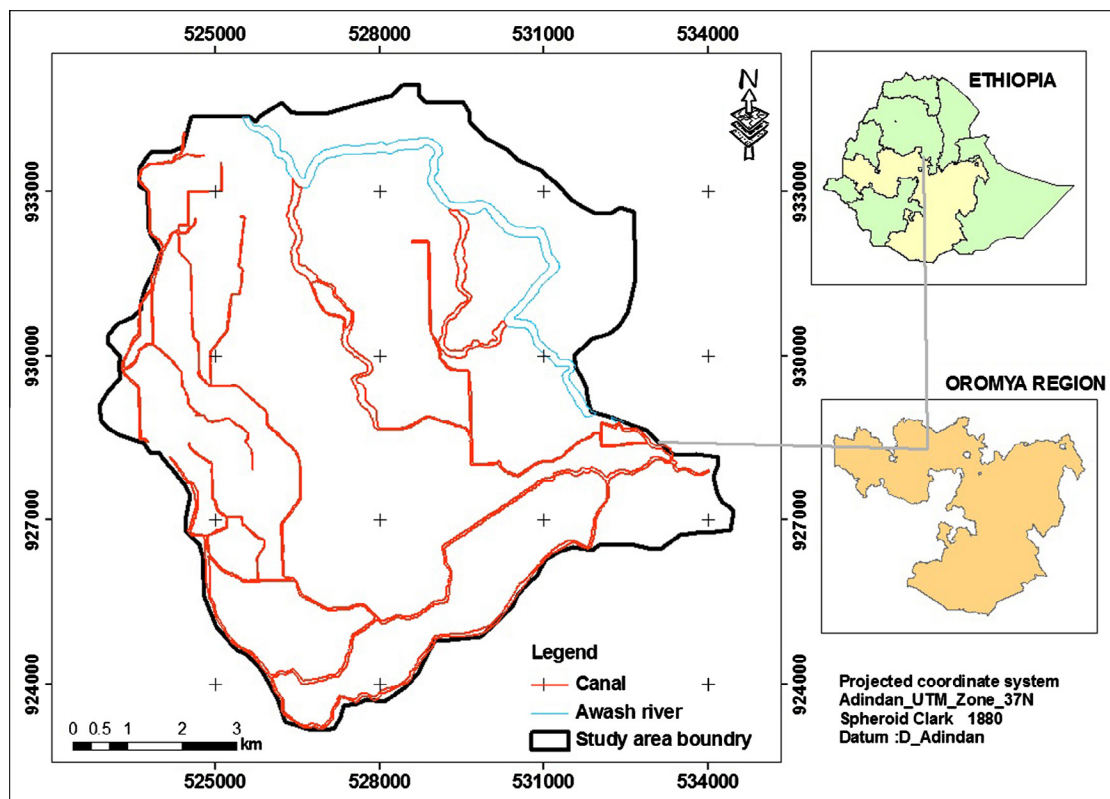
525000 528000 531000 534000

933000
930000
927000
924000

N

ETHIOPIA

OROMYA REGION

Legend
Canal
Awash river
Study area boundry

0 0.5 1 2 3 km

Projected coordinate system
Adindan_UTM_Zone_37N
Spheroid Clark 1880
Datum :D_Adindan

525000 528000 531000 534000

933000
930000
927000
924000